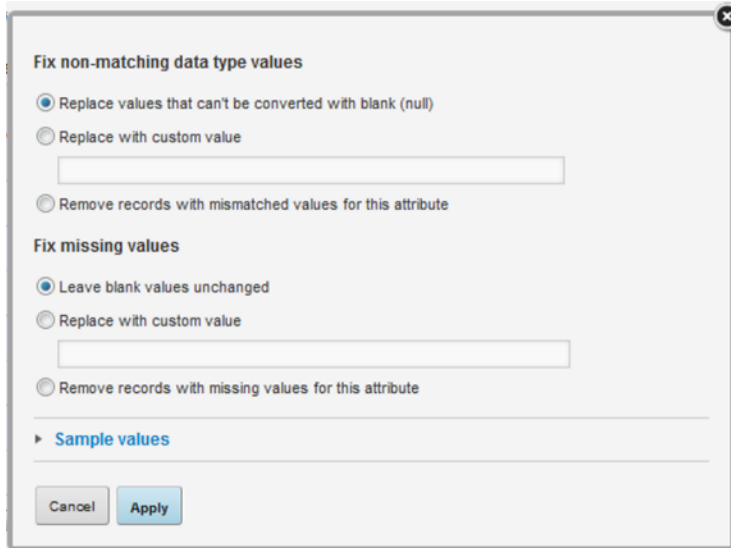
Fix non-matching data type values

Replace values that can't be converted with blank (null)

Replace with custom value

Remove records with mismatched values for this attribute

Fix missing values

Leave blank values unchanged

Replace with custom value

Remove records with missing values for this attribute

Sample values

Cancel Apply